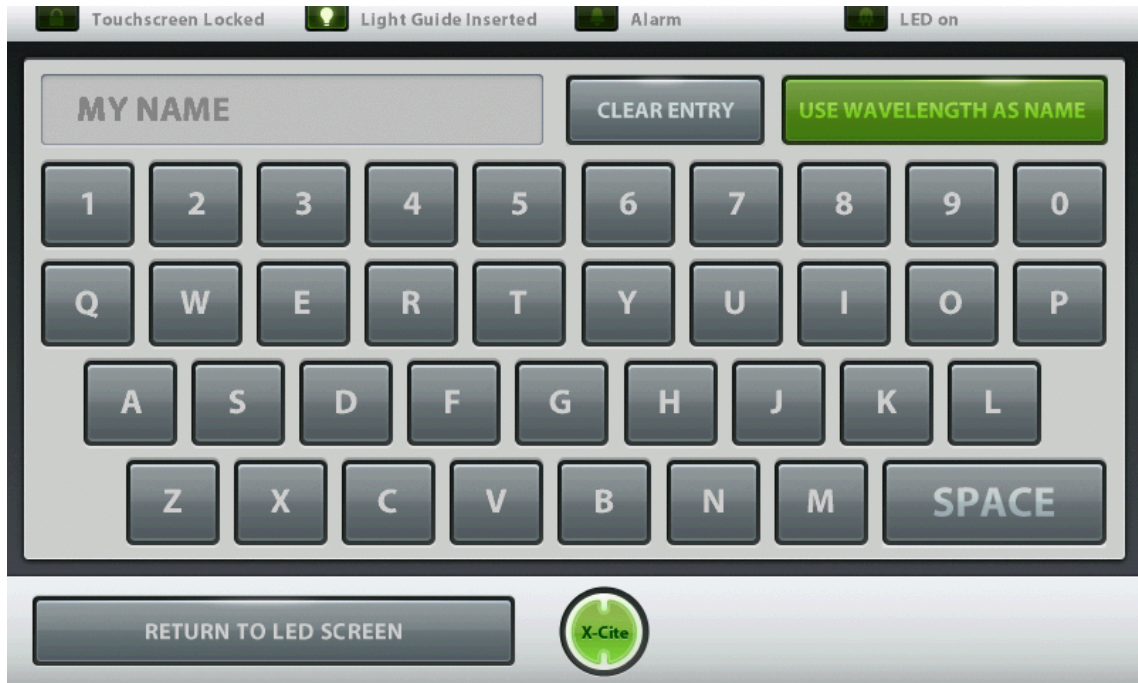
Touchscreen Locked Light Guide Inserted Alarm LED on

MY NAME

CLEAR ENTRY

USE WAVELENGTH AS NAME

1 2 3 4 5 6 7 8 9 0

Q W E R T Y U I O P

A S D F G H J K L

Z X C V B N M SPACE

RETURN TO LED SCREEN

X-Cite